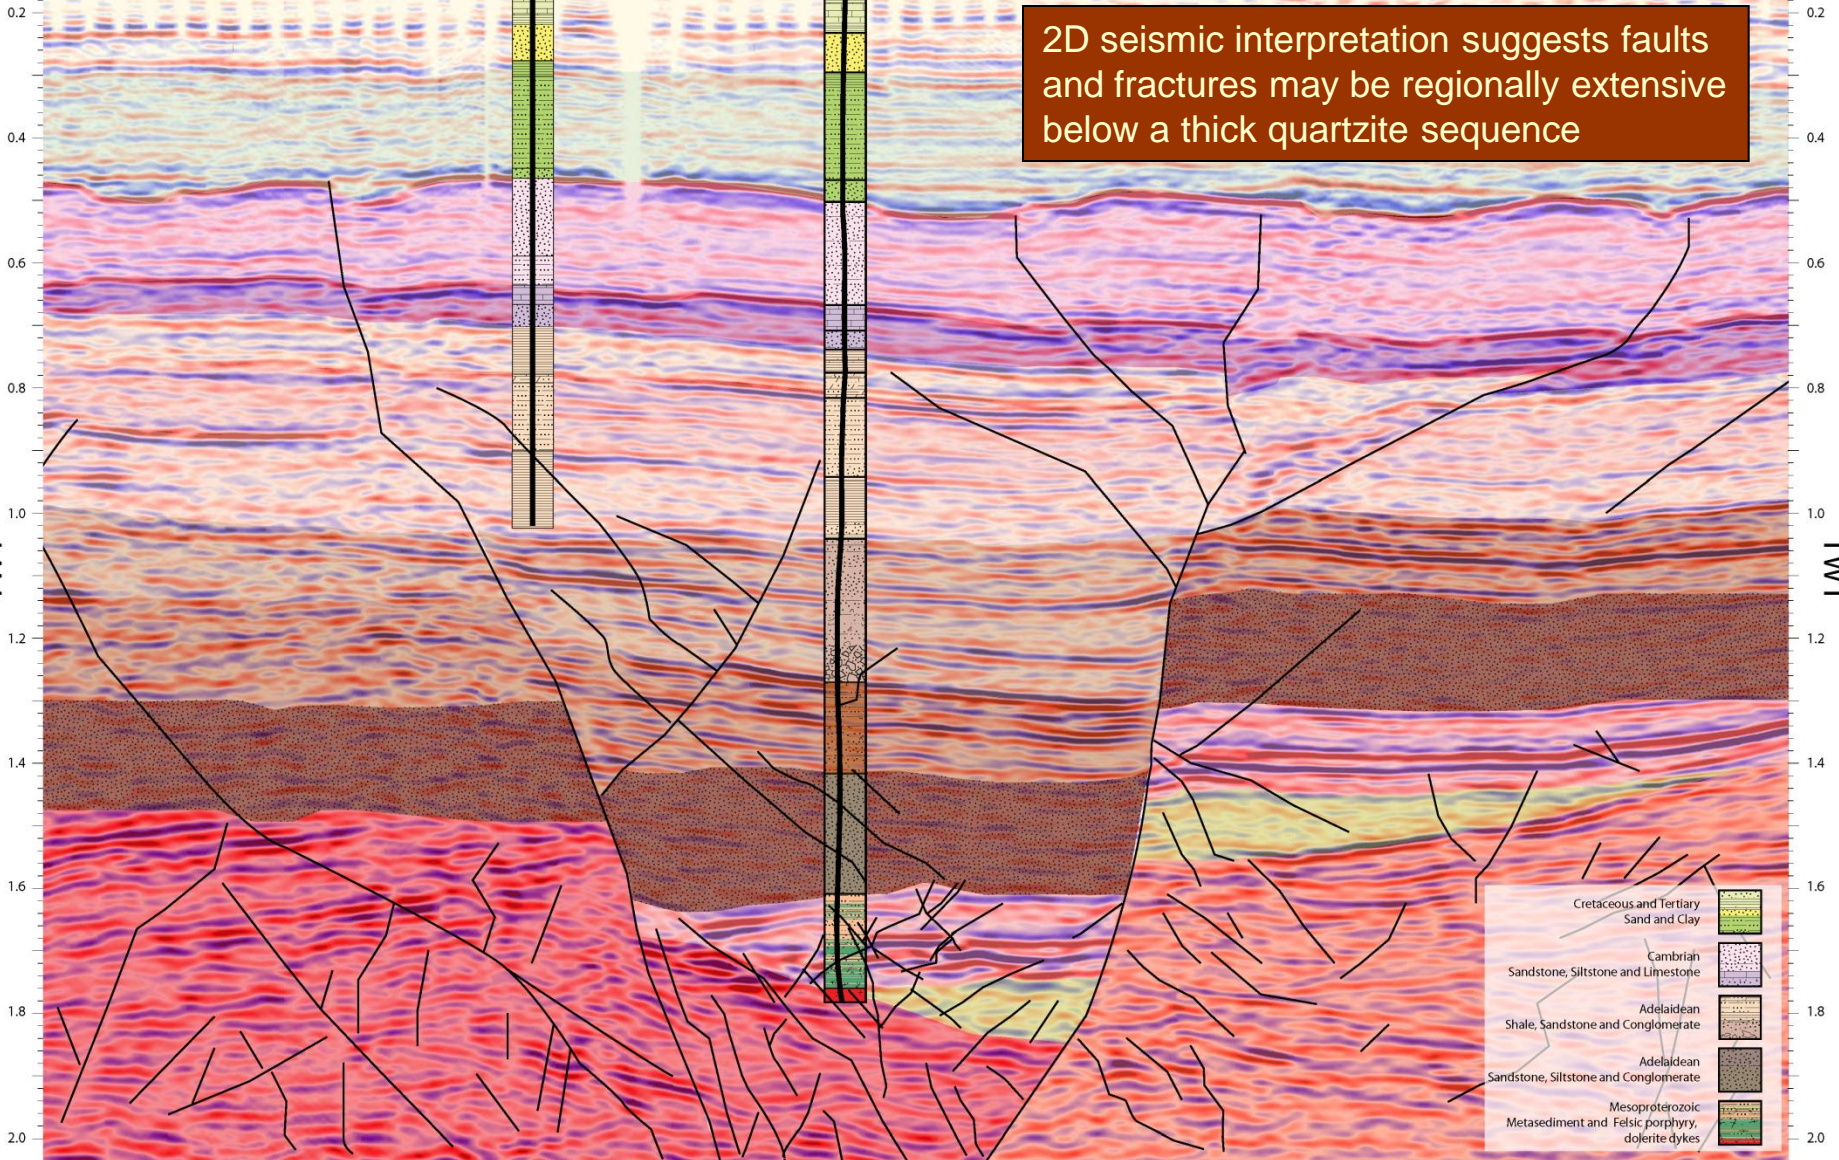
2D seismic interpretation suggests faults and fractures may be regionally extensive below a thick quartzite sequence

0.2
0.4
0.6
0.8
1.0
1.2
1.4
1.6
1.8
2.0

0.2
0.4
0.6
0.8
1.0
1.2
1.4
1.6
1.8
2.0

TWT

Cretaceous and Tertiary Sand and Clay

Cambrian Sandstone, Siltstone and Limestone

Adelaidean Shale, Sandstone and Conglomerate

Adelaidean Sandstone, Siltstone and Conglomerate

Mesoproterozoic Metasediment and Felsic porphyry, dolerite dykes